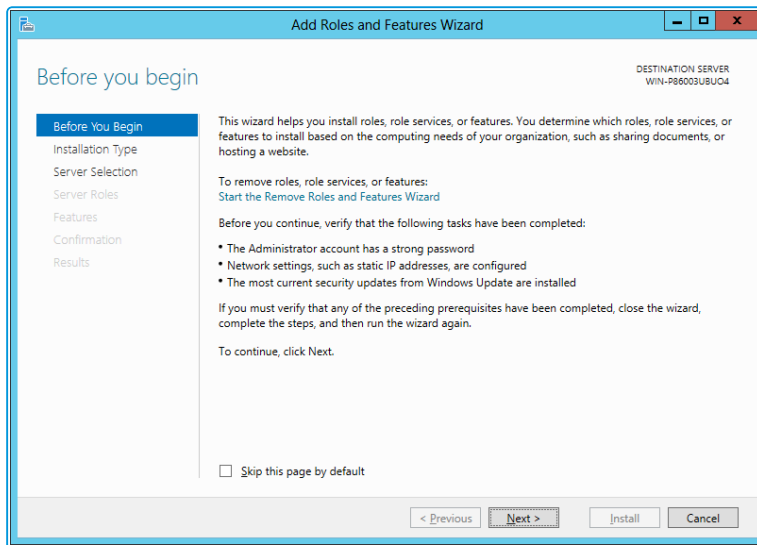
Add Roles and Features Wizard

Before you begin

DESTINATION SERVER
WIN-P86003UBUO4

Before You Begin
Installation Type
Server Selection
Server Roles
Features
Confirmation
Results

This wizard helps you install roles, role services, or features. You determine which roles, role services, or features to install based on the computing needs of your organization, such as sharing documents, or hosting a website.

To remove roles, role services, or features:
Start the Remove Roles and Features Wizard

Before you continue, verify that the following tasks have been completed:

• The Administrator account has a strong password
• Network settings, such as static IP addresses, are configured
• The most current security updates from Windows Update are installed

If you must verify that any of the preceding prerequisites have been completed, close the wizard, complete the steps, and then run the wizard again.

To continue, click Next.

Skip this page by default

< Previous
Next >
Install
Cancel